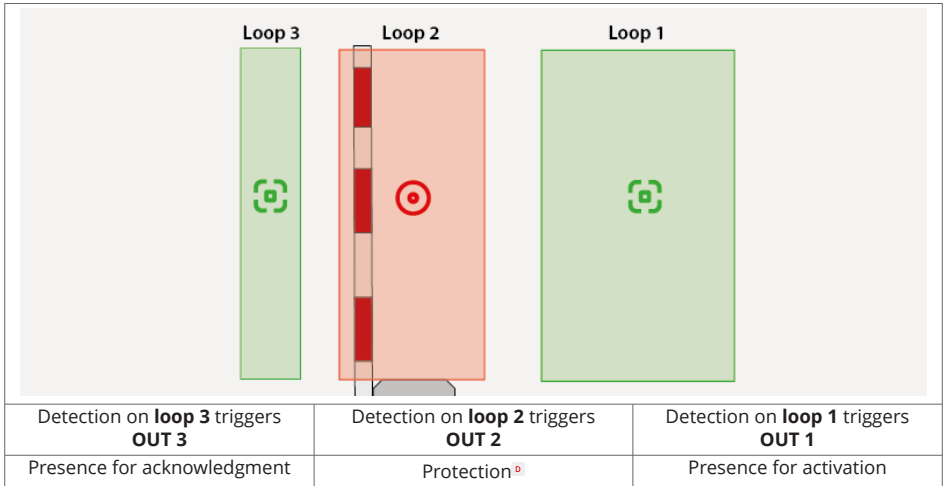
Loop 3

Loop 2

Loop 1

| Detection on **loop 3** triggers **OUT 3** | Detection on **loop 2** triggers **OUT 2** | Detection on **loop 1** triggers **OUT 1** |
|---|---|---|
| Presence for acknowledgment | Protection D | Presence for activation |